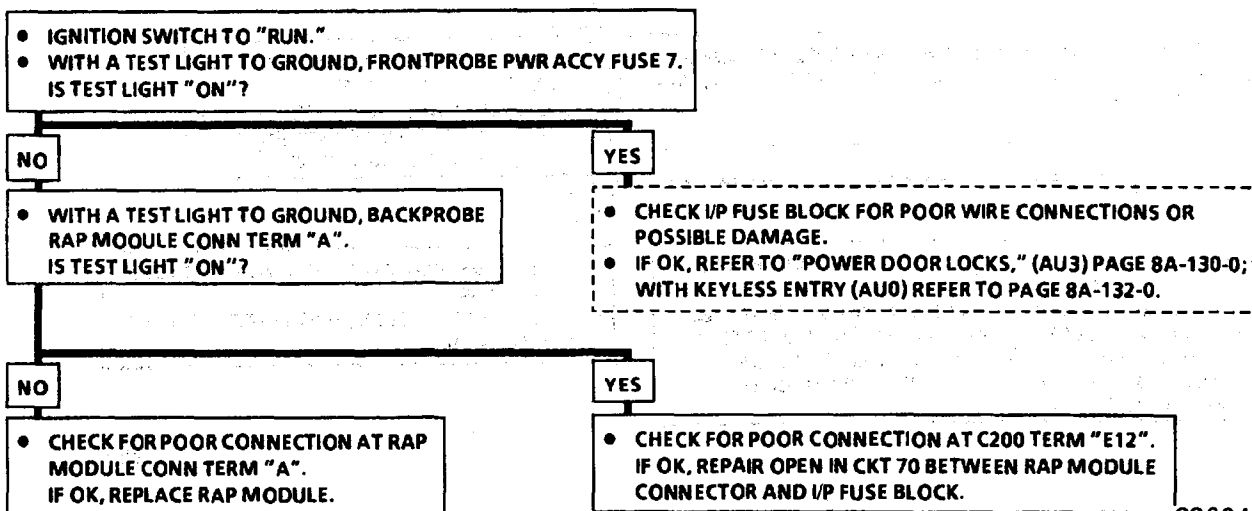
• IGNITION SWITCH TO "RUN."
• WITH A TEST LIGHT TO GROUND, FRONTPROBE PWR ACCY FUSE 7. IS TEST LIGHT "ON"?

NO

• WITH A TEST LIGHT TO GROUND, BACKPROBE RAP MODULE CONN TERM "A". IS TEST LIGHT "ON"?

YES

• CHECK I/P FUSE BLOCK FOR POOR WIRE CONNECTIONS OR POSSIBLE DAMAGE.
• IF OK, REFER TO "POWER DOOR LOCKS," (AU3) PAGE 8A-130-0; WITH KEYLESS ENTRY (AU0) REFER TO PAGE 8A-132-0.

NO

• CHECK FOR POOR CONNECTION AT RAP MODULE CONN TERM "A". IF OK, REPLACE RAP MODULE.

YES

• CHECK FOR POOR CONNECTION AT C200 TERM "E12". IF OK, REPAIR OPEN IN CKT 70 BETWEEN RAP MODULE CONNECTOR AND I/P FUSE BLOCK.

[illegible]